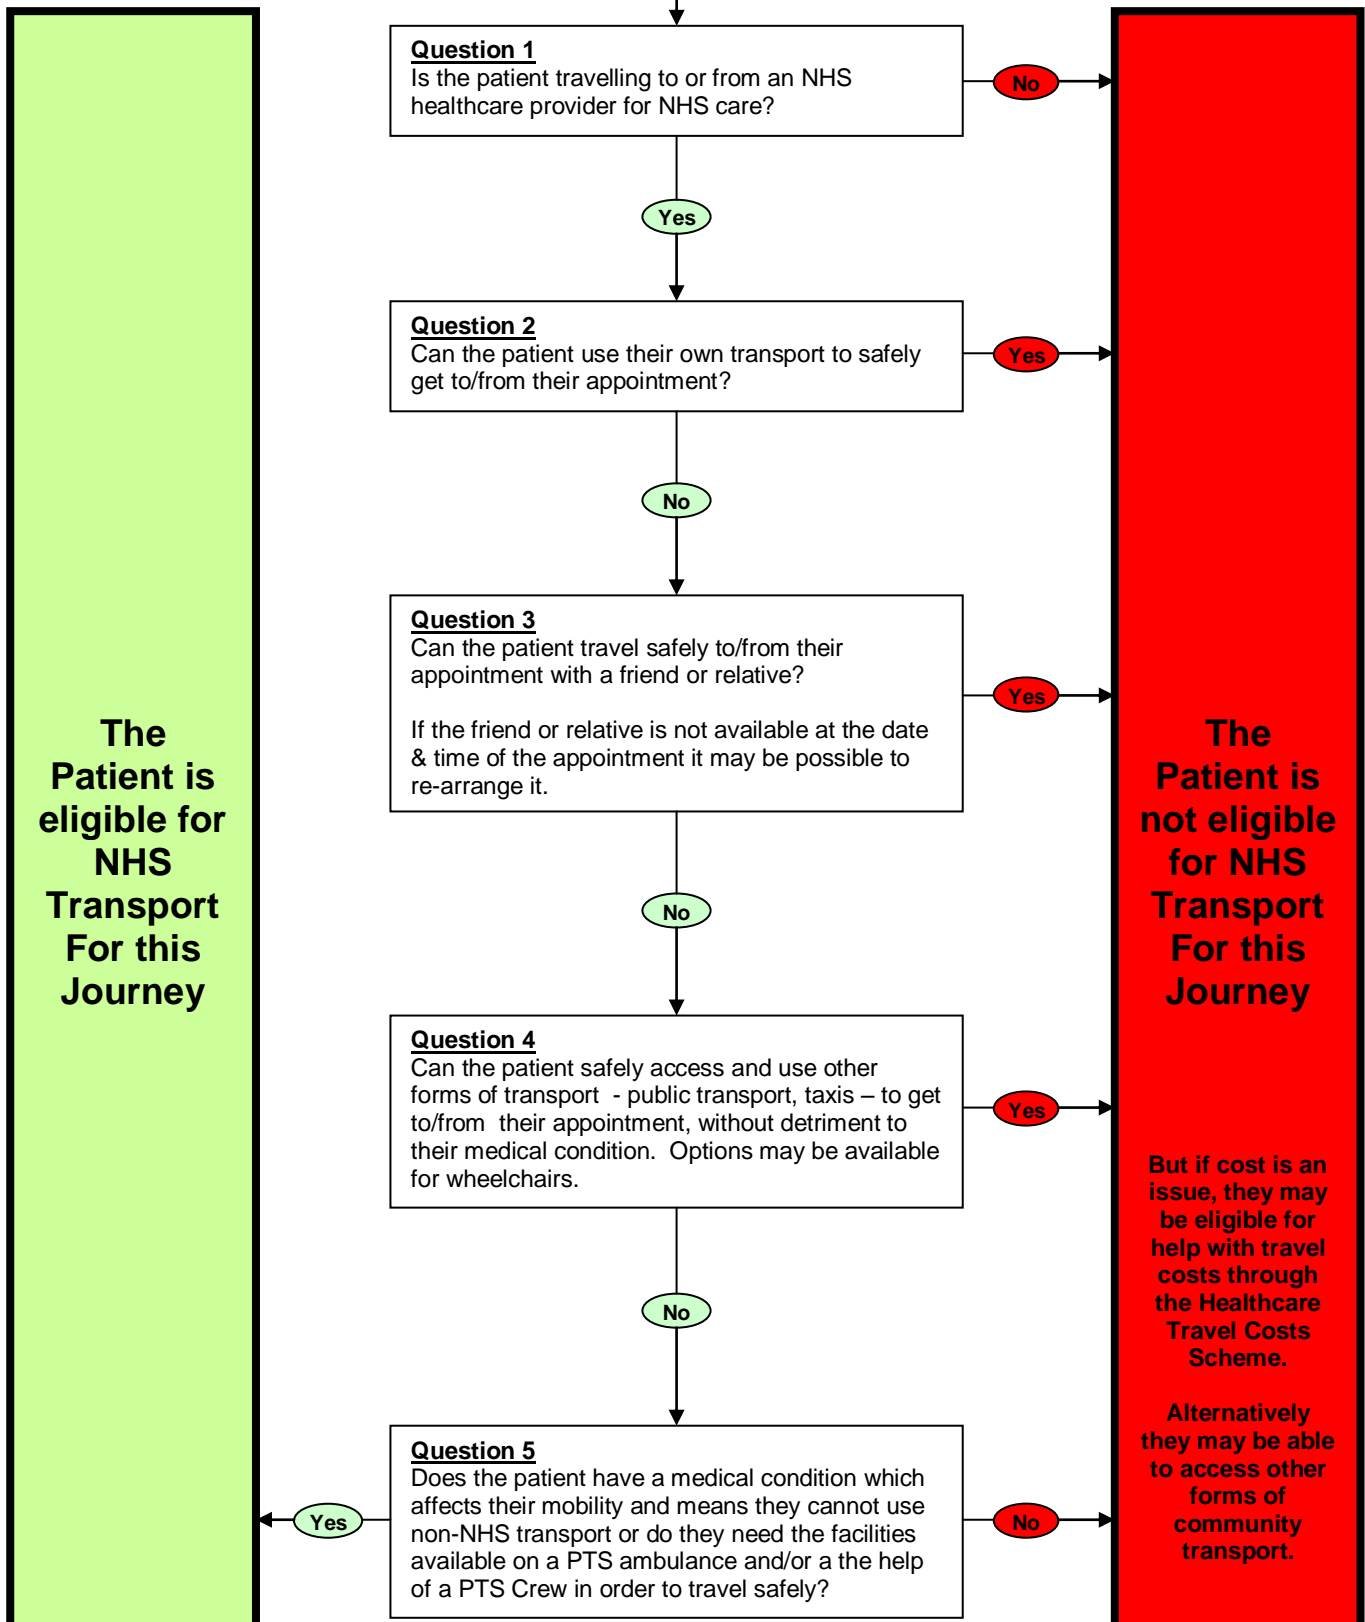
The Patient is eligible for NHS Transport For this Journey

Question 1
Is the patient travelling to or from an NHS healthcare provider for NHS care?

No

Yes

Question 2
Can the patient use their own transport to safely get to/from their appointment?

Yes

No

Question 3
Can the patient travel safely to/from their appointment with a friend or relative?

If the friend or relative is not available at the date & time of the appointment it may be possible to re-arrange it.

Yes

No

Question 4
Can the patient safely access and use other forms of transport - public transport, taxis – to get to/from their appointment, without detriment to their medical condition. Options may be available for wheelchairs.

Yes

No

Question 5
Does the patient have a medical condition which affects their mobility and means they cannot use non-NHS transport or do they need the facilities available on a PTS ambulance and/or a the help of a PTS Crew in order to travel safely?

Yes

No

The Patient is not eligible for NHS Transport For this Journey

But if cost is an issue, they may be eligible for help with travel costs through the Healthcare Travel Costs Scheme.

Alternatively they may be able to access other forms of community transport.